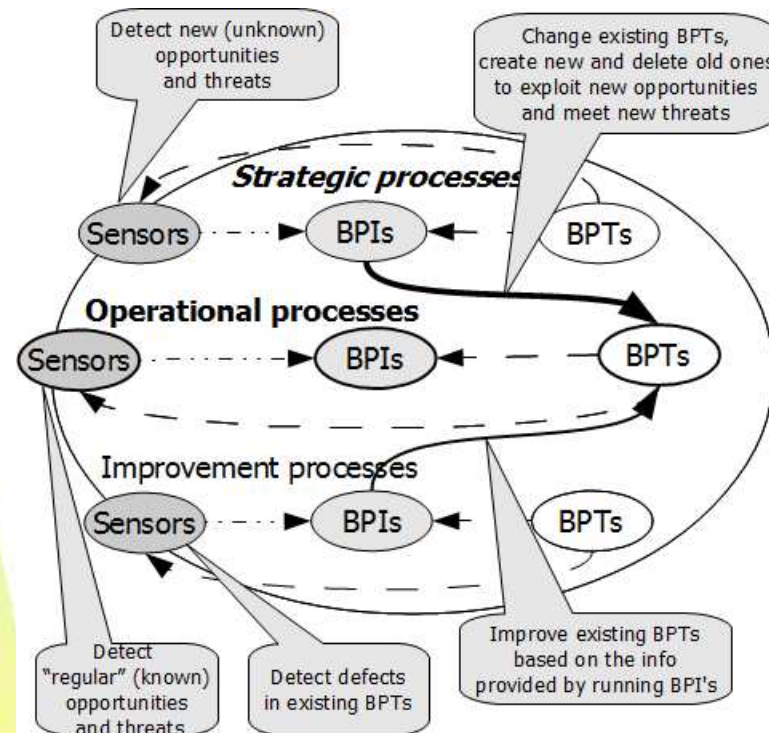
Detect new (unknown) opportunities and threats

Change existing BPTs, create new and delete old ones to exploit new opportunities and meet new threats

Strategic processes

Sensors

BPIs

BPTs

Operational processes

Sensors

BPIs

BPTs

Improvement processes

Sensors

BPIs

BPTs

Detect "regular" (known) opportunities and threats

Detect defects in existing BPTs

Improve existing BPTs based on the info provided by running BPI's